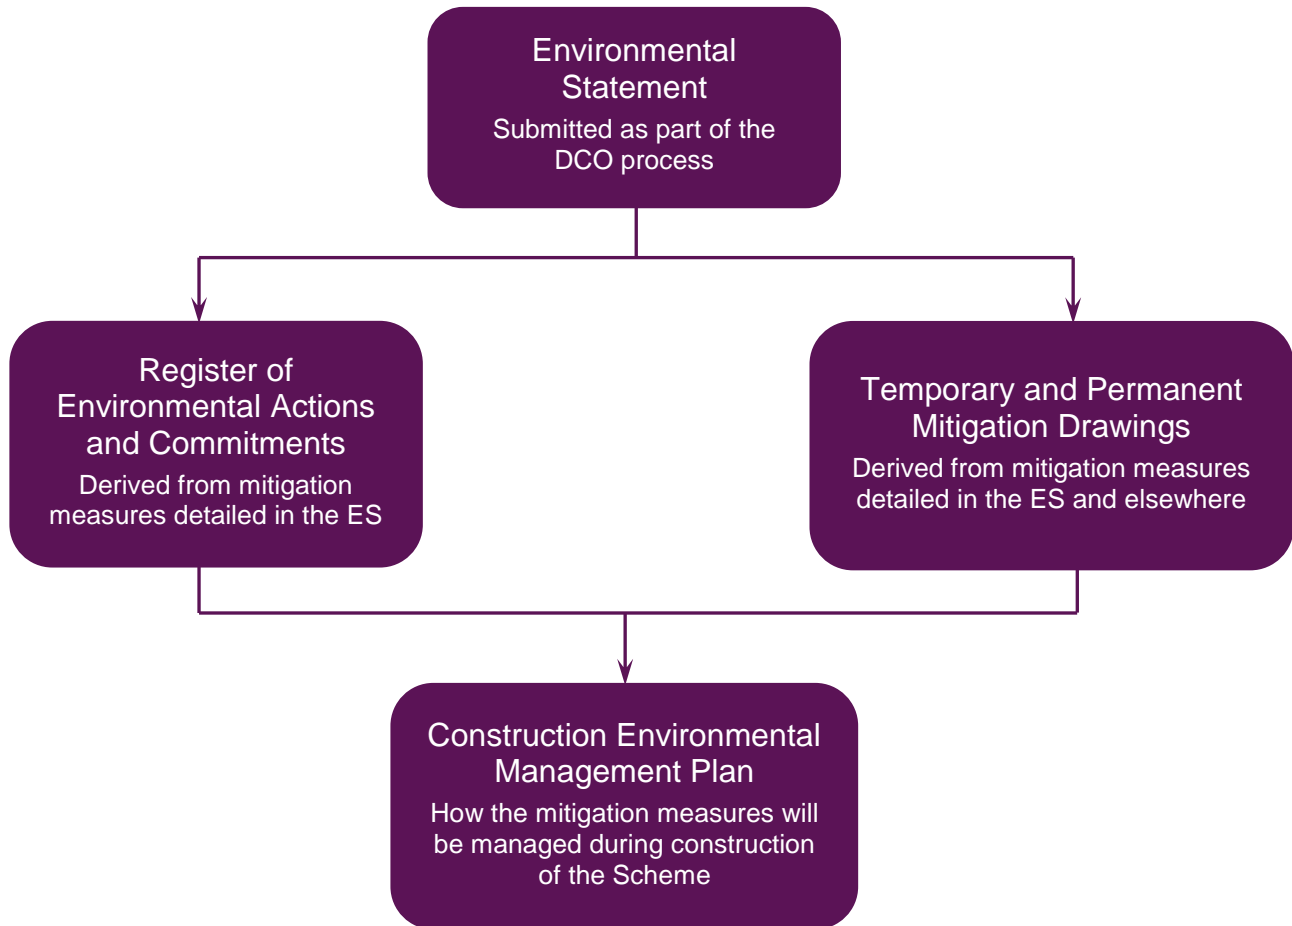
Environmental Statement

Submitted as part of the DCO process

Register of Environmental Actions and Commitments

Derived from mitigation measures detailed in the ES

Temporary and Permanent Mitigation Drawings

Derived from mitigation measures detailed in the ES and elsewhere

Construction Environmental Management Plan

How the mitigation measures will be managed during construction of the Scheme